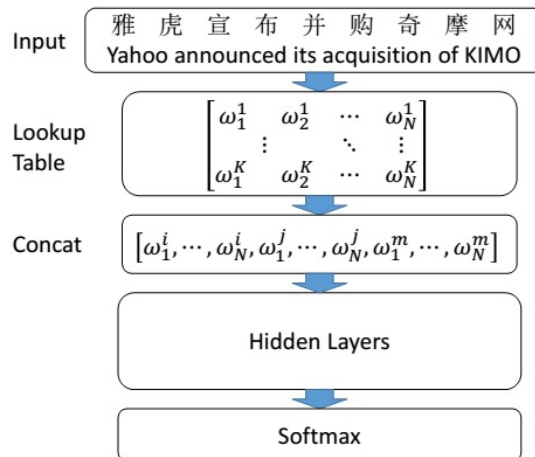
Input

雅 虎 宣 布 并 购 奇 摩 网
Yahoo announced its acquisition of KIMO

Lookup Table

$\begin{bmatrix} \omega_1^1 & \omega_2^1 & \cdots & \omega_N^1 \\ \vdots & & \ddots & \vdots \\ \omega_1^K & \omega_2^K & \cdots & \omega_N^K \end{bmatrix}$

Concat

$\left[\omega_1^i, \cdots, \omega_N^i, \omega_1^j, \cdots, \omega_N^j, \omega_1^m, \cdots, \omega_N^m\right]$

Hidden Layers

Softmax